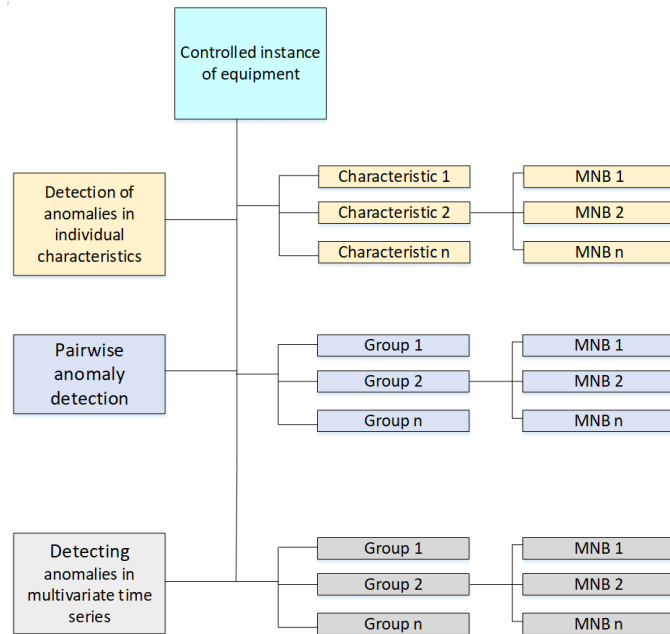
Controlled instance of equipment

Detection of anomalies in individual characteristics

Characteristic 1
Characteristic 2
Characteristic n

MNB 1
MNB 2
MNB n

Pairwise anomaly detection

Group 1
Group 2
Group n

MNB 1
MNB 2
MNB n

Detecting anomalies in multivariate time series

Group 1
Group 2
Group n

MNB 1
MNB 2
MNB n